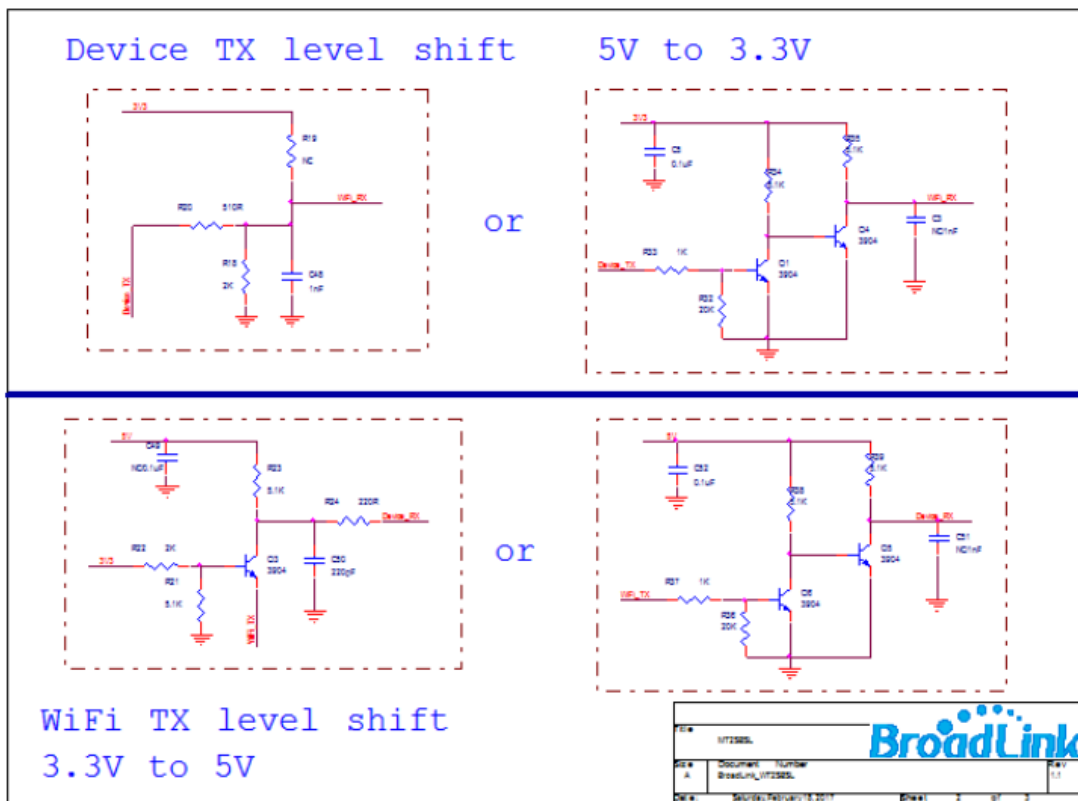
Device TX level shift 5V to 3.3V

3V3
R19
NC
WIFI_RX
R20 510R
R18
2K
C48
1nF
Device_TX

or

3V3
C5
0.1uF
R35
5.1K
R34
5.1K
WIFI_RX
C3
NC/1nF
Q4
3904
Device_TX
R33 1K
Q1
3904
R32
20K

5V
C49
NC/0.1uF
R23
5.1K
R24 220R
Device_RX
3V3
R22 2K
R21
5.1K
Q3
3904
C50
220pF
WIFI_TX

or

5V
C52
0.1uF
R29
5.1K
R28
5.1K
Device_RX
C51
NC/1nF
Q5
3904
WIFI_TX
R37 1K
Q6
3904
R36
20K

WiFi TX level shift 3.3V to 5V

Title
MT2585L
Size
A
Document Number
BroadLink_MT2585L
Rev
1.1
Date: Saturday, February 18, 2017 Sheet 2 of 3
BroadLink